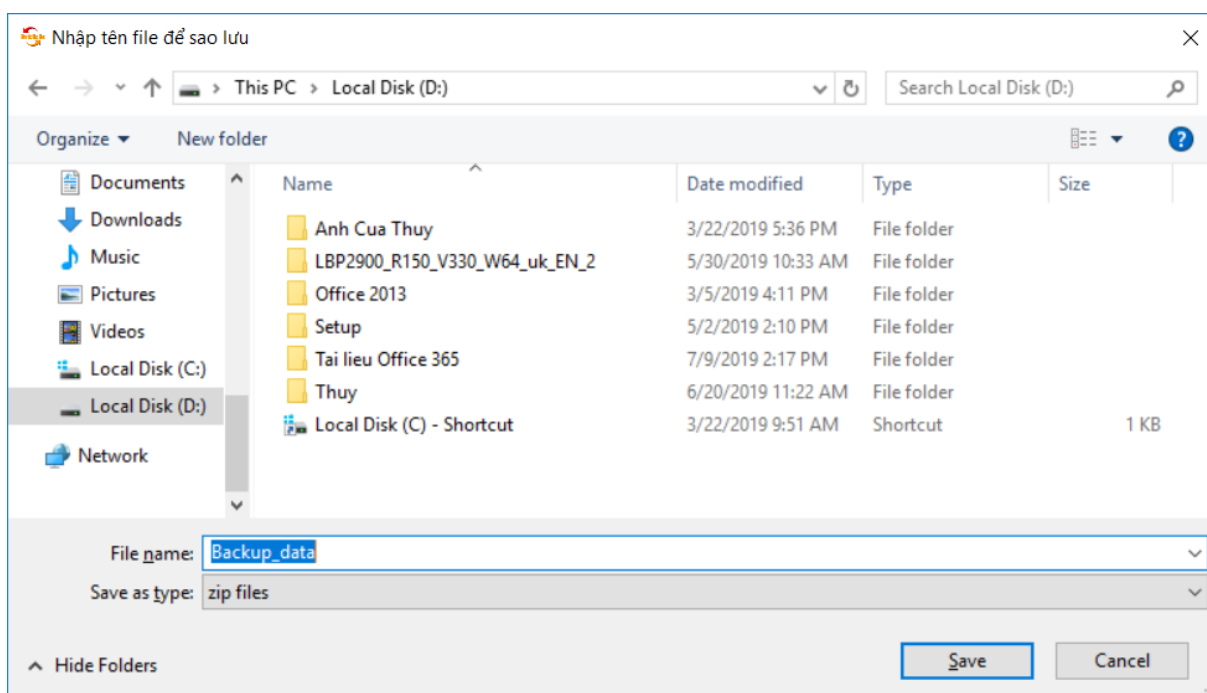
Nhập tên file để sao lưu

This PC > Local Disk (D:)

Search Local Disk (D:)

Organize ▾ New folder

Documents
Downloads
Music
Pictures
Videos
Local Disk (C:)
Local Disk (D:)
Network

| Name | Date modified | Type | Size |
|---|---|---|---|
| Anh Cua Thuy | 3/22/2019 5:36 PM | File folder | |
| LBP2900_R150_V330_W64_uk_EN_2 | 5/30/2019 10:33 AM | File folder | |
| Office 2013 | 3/5/2019 4:11 PM | File folder | |
| Setup | 5/2/2019 2:10 PM | File folder | |
| Tai lieu Office 365 | 7/9/2019 2:17 PM | File folder | |
| Thuy | 6/20/2019 11:22 AM | File folder | |
| Local Disk (C) - Shortcut | 3/22/2019 9:51 AM | Shortcut | 1 KB |

File name: Backup_data

Save as type: zip files

Hide Folders

Save

Cancel